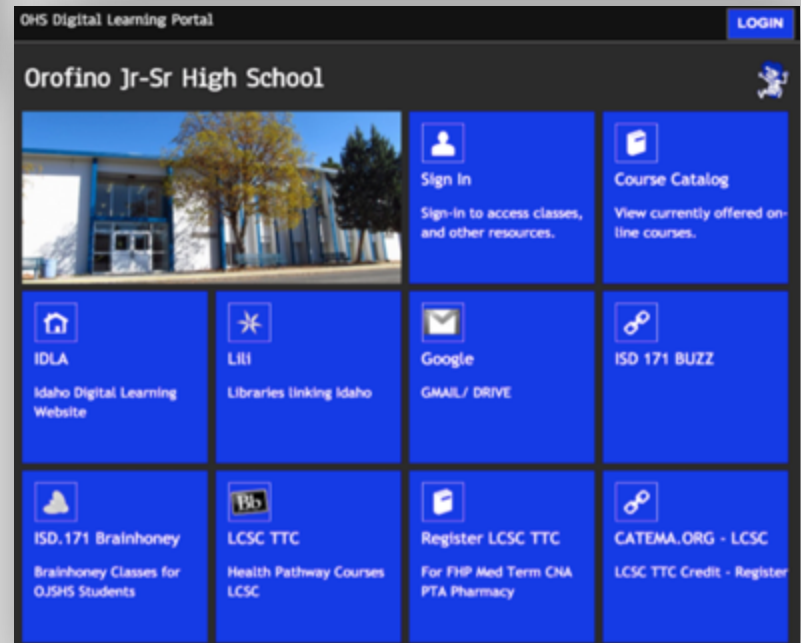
OHS Digital Learning Portal

LOGIN

Orofino Jr-Sr High School

Sign In

Sign-in to access classes, and other resources.

Course Catalog

View currently offered online courses.

IDLA

Idaho Digital Learning Website

LiLi

Libraries linking Idaho

Google

GMAIL/ DRIVE

ISD 171 BUZZ

ISD.171 Brainhoney

Brainhoney Classes for OJSHS Students

Bb

LCSC TTC

Health Pathway Courses LCSC

Register LCSC TTC

For FHP Med Term CNA PTA Pharmacy

CATEMA.ORG - LCSC

LCSC TTC Credit - Register